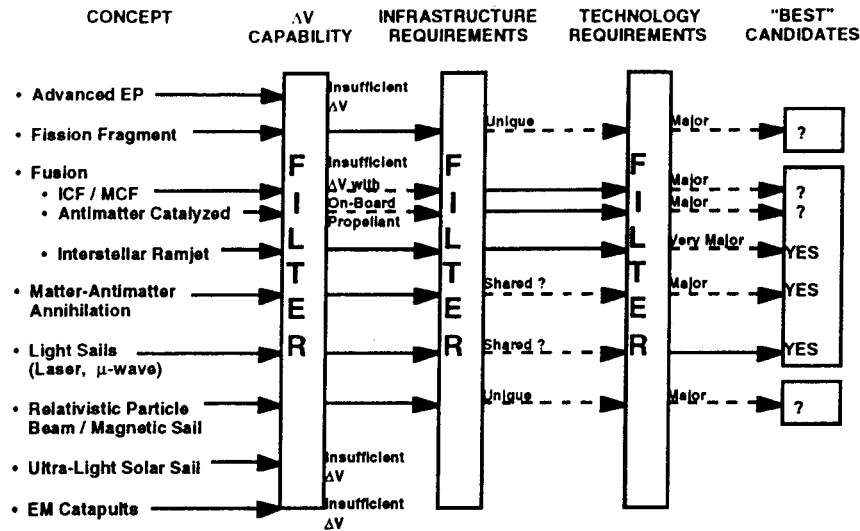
CONCEPT

$\Delta V$ CAPABILITY

INFRASTRUCTURE REQUIREMENTS

TECHNOLOGY REQUIREMENTS

"BEST" CANDIDATES

• Advanced EP

• Fission Fragment

• Fusion

• ICF / MCF

• Antimatter Catalyzed

• Interstellar Ramjet

• Matter-Antimatter Annihilation

• Light Sails (Laser, $\mu$-wave)

• Relativistic Particle Beam / Magnetic Sail

• Ultra-Light Solar Sail

• EM Catapults

FILTER

Insufficient $\Delta V$

Insufficient $\Delta V$ with On-Board Propellant

Insufficient $\Delta V$

Insufficient $\Delta V$

FILTER

Unique

Shared ?

Shared ?

Unique

FILTER

Major

Major

Major

Very Major

Major

Major

?

?

?

YES

YES

YES

?